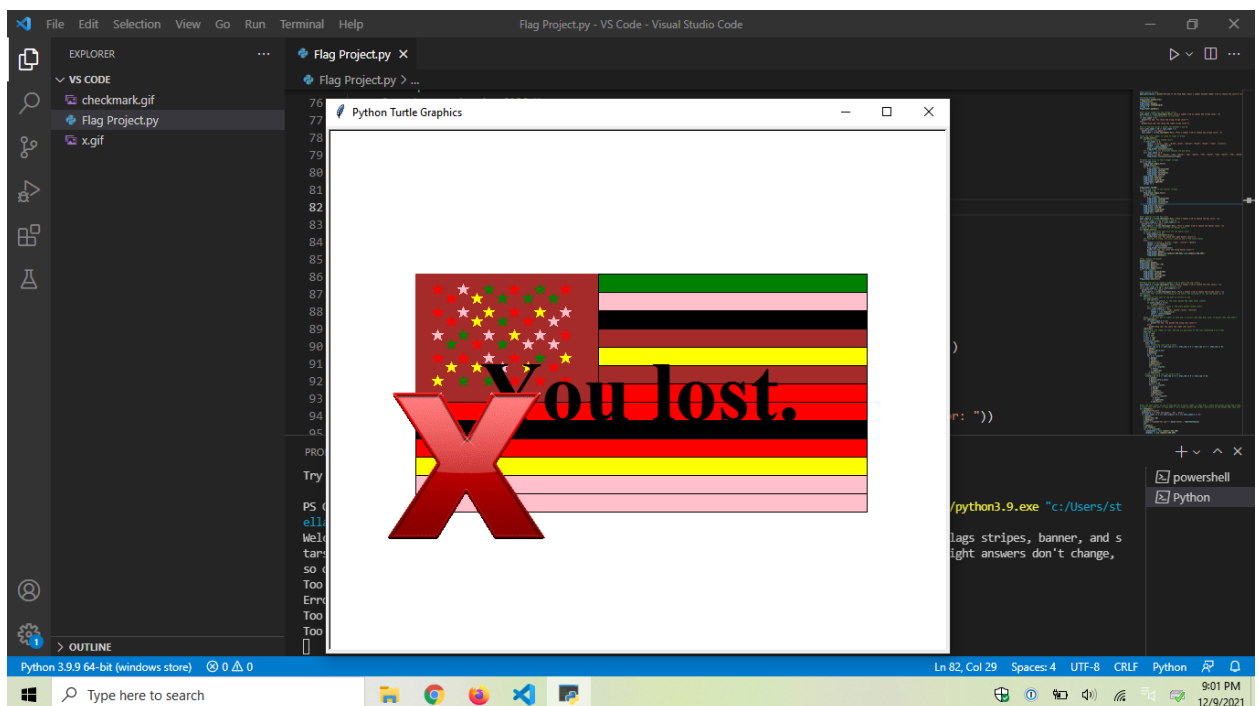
File Edit Selection View Go Run Terminal Help

Flag Project.py - VS Code - Visual Studio Code

EXPLORER ...

VS CODE

checkmark.gif

Flag Project.py

x.gif

Flag Project.py ×

Flag Project.py > ...

76
77
78
79
80
81
82
83
84
85
86
87
88
89
90
91
92
93
94
95

)

r: "))

Python Turtle Graphics

You lost.

PRO

Try

PS C

ella

Welc

tars

so c

Too

Erro

Too

Too

/python3.9.exe "c:/Users/st

lags stripes, banner, and s

ight answers don't change,

powershell

Python

OUTLINE

Python 3.9.9 64-bit (windows store) ⊗ 0 ⚠ 0

Ln 82, Col 29 Spaces: 4 UTF-8 CRLF Python

Type here to search

9:01 PM
12/9/2021